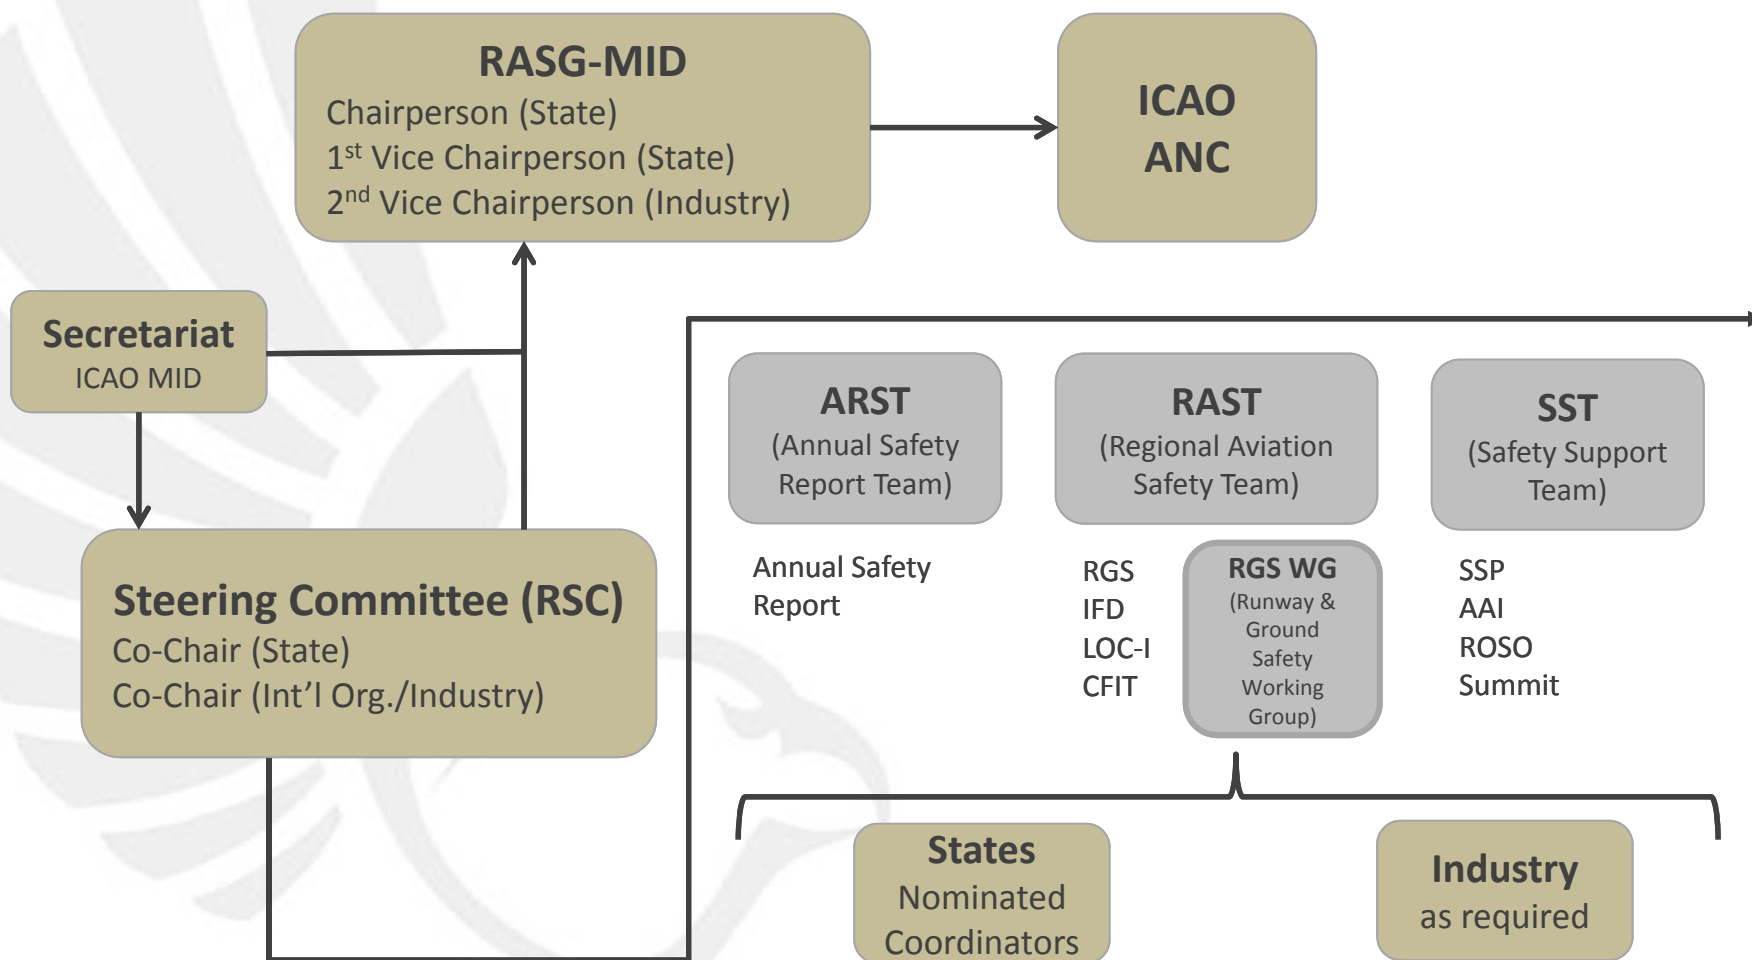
RASG-MID
Chairperson (State)
1$^{st}$ Vice Chairperson (State)
2$^{nd}$ Vice Chairperson (Industry)

ICAO
ANC

Secretariat
ICAO MID

Steering Committee (RSC)
Co-Chair (State)
Co-Chair (Int'l Org./Industry)

ARST
(Annual Safety Report Team)

RAST
(Regional Aviation Safety Team)

SST
(Safety Support Team)

Annual Safety Report

RGS
IFD
LOC-I
CFIT

RGS WG
(Runway & Ground Safety Working Group)

SSP
AAI
ROSO
Summit

States
Nominated
Coordinators

Industry
as required